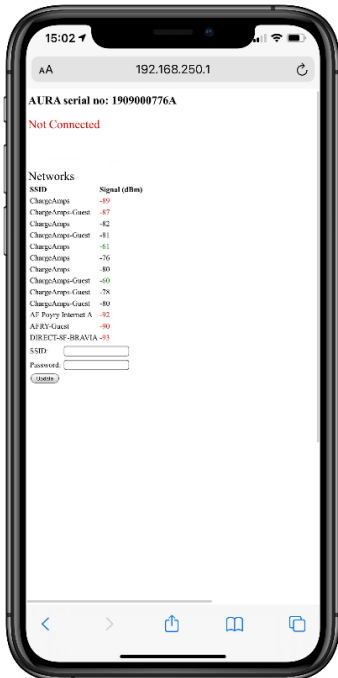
15:02

AA 192.168.250.1

AURA serial no: 1909000776A

Not Connected

Networks

| SSID | Signal (dBm) |
|---|---|
| ChargeAmps | -89 |
| ChargeAmps-Guest | -87 |
| ChargeAmps | -82 |
| ChargeAmps-Guest | -81 |
| ChargeAmps | -61 |
| ChargeAmps | -76 |
| ChargeAmps | -80 |
| ChargeAmps-Guest | -60 |
| ChargeAmps-Guest | -78 |
| ChargeAmps-Guest | -80 |
| AF Poyry Internet A | -92 |
| AFRY-Guest | -90 |
| DIRECT-SF-BRAVIA | -93 |

SSID:

Password:

Update